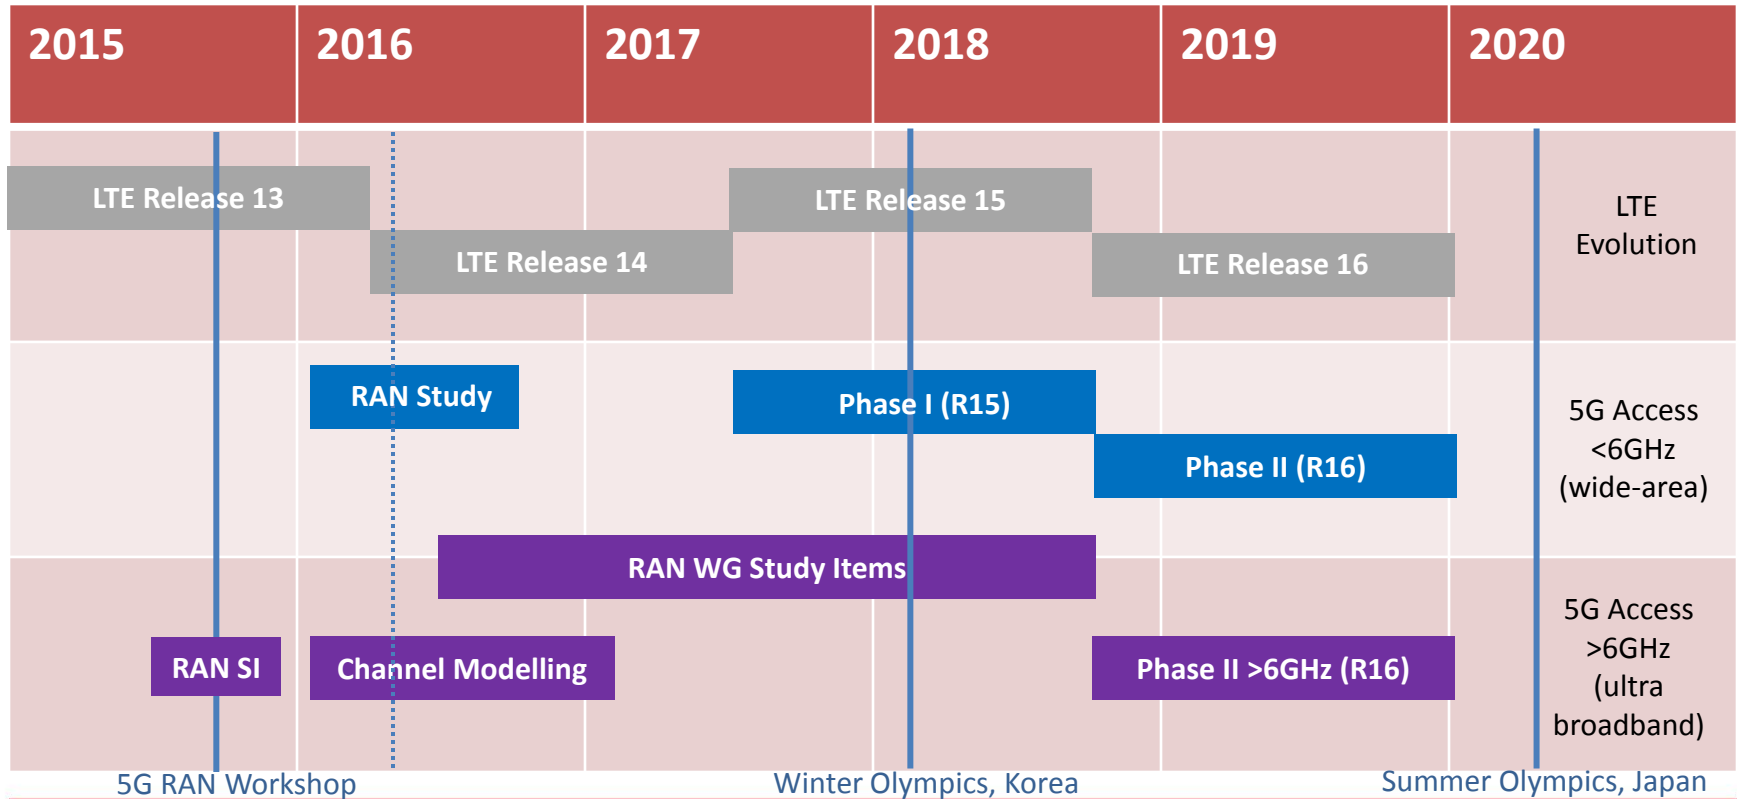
| 2015 | 2016 | 2017 | 2018 | 2019 | 2020 |
|---|---|---|---|---|---|

LTE Release 13

LTE Release 15

LTE Evolution

LTE Release 14

LTE Release 16

RAN Study

Phase I (R15)

5G Access <6GHz (wide-area)

Phase II (R16)

RAN WG Study Items

5G Access >6GHz (ultra broadband)

RAN SI

Channel Modelling

Phase II >6GHz (R16)

5G RAN Workshop

Winter Olympics, Korea

Summer Olympics, Japan